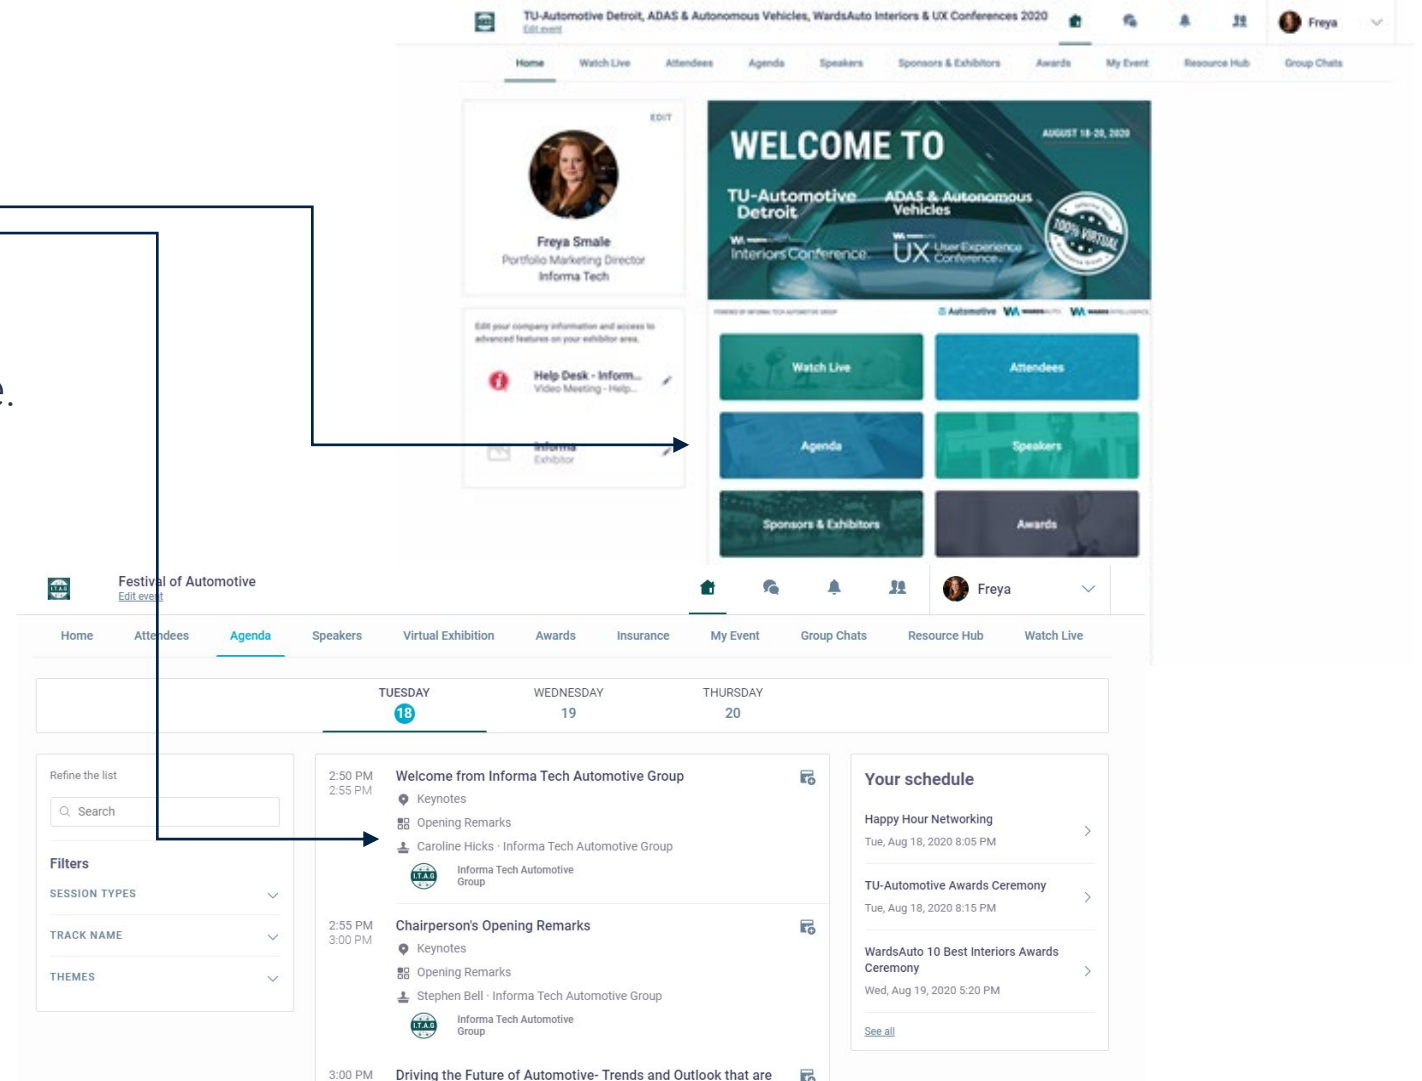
e.

TU-Automotive Detroit, ADAS & Autonomous Vehicles, WardsAuto Interiors & UX Conferences 2020
Edit event

Freya

Home Watch Live Attendees Agenda Speakers Sponsors & Exhibitors Awards My Event Resource Hub Group Chats

EDIT

Freya Smale
Portfolio Marketing Director
Informa Tech

Edit your company information and access to advanced features on your exhibitor area.

Help Desk - Inform...
Video Meeting - Help...

Informa
Exhibitor

WELCOME TO
AUGUST 18-20, 2020
TU-Automotive Detroit
ADAS & Autonomous Vehicles
Interiors Conference
UX User Experience Conference
100% VIRTUAL

Watch Live
Attendees
Agenda
Speakers
Sponsors & Exhibitors
Awards

Festival of Automotive
Edit event

Freya

Home Attendees Agenda Speakers Virtual Exhibition Awards Insurance My Event Group Chats Resource Hub Watch Live

TUESDAY
18
WEDNESDAY
19
THURSDAY
20

Refine the list
Search

Filters
SESSION TYPES
TRACK NAME
THEMES

2:50 PM
2:55 PM
Welcome from Informa Tech Automotive Group
Keynotes
Opening Remarks
Caroline Hicks · Informa Tech Automotive Group
Informa Tech Automotive Group

2:55 PM
3:00 PM
Chairperson's Opening Remarks
Keynotes
Opening Remarks
Stephen Bell · Informa Tech Automotive Group
Informa Tech Automotive Group

3:00 PM
Driving the Future of Automotive- Trends and Outlook that are

Your schedule
Happy Hour Networking
Tue, Aug 18, 2020 8:05 PM
TU-Automotive Awards Ceremony
Tue, Aug 18, 2020 8:15 PM
WardsAuto 10 Best Interiors Awards Ceremony
Wed, Aug 19, 2020 5:20 PM
See all